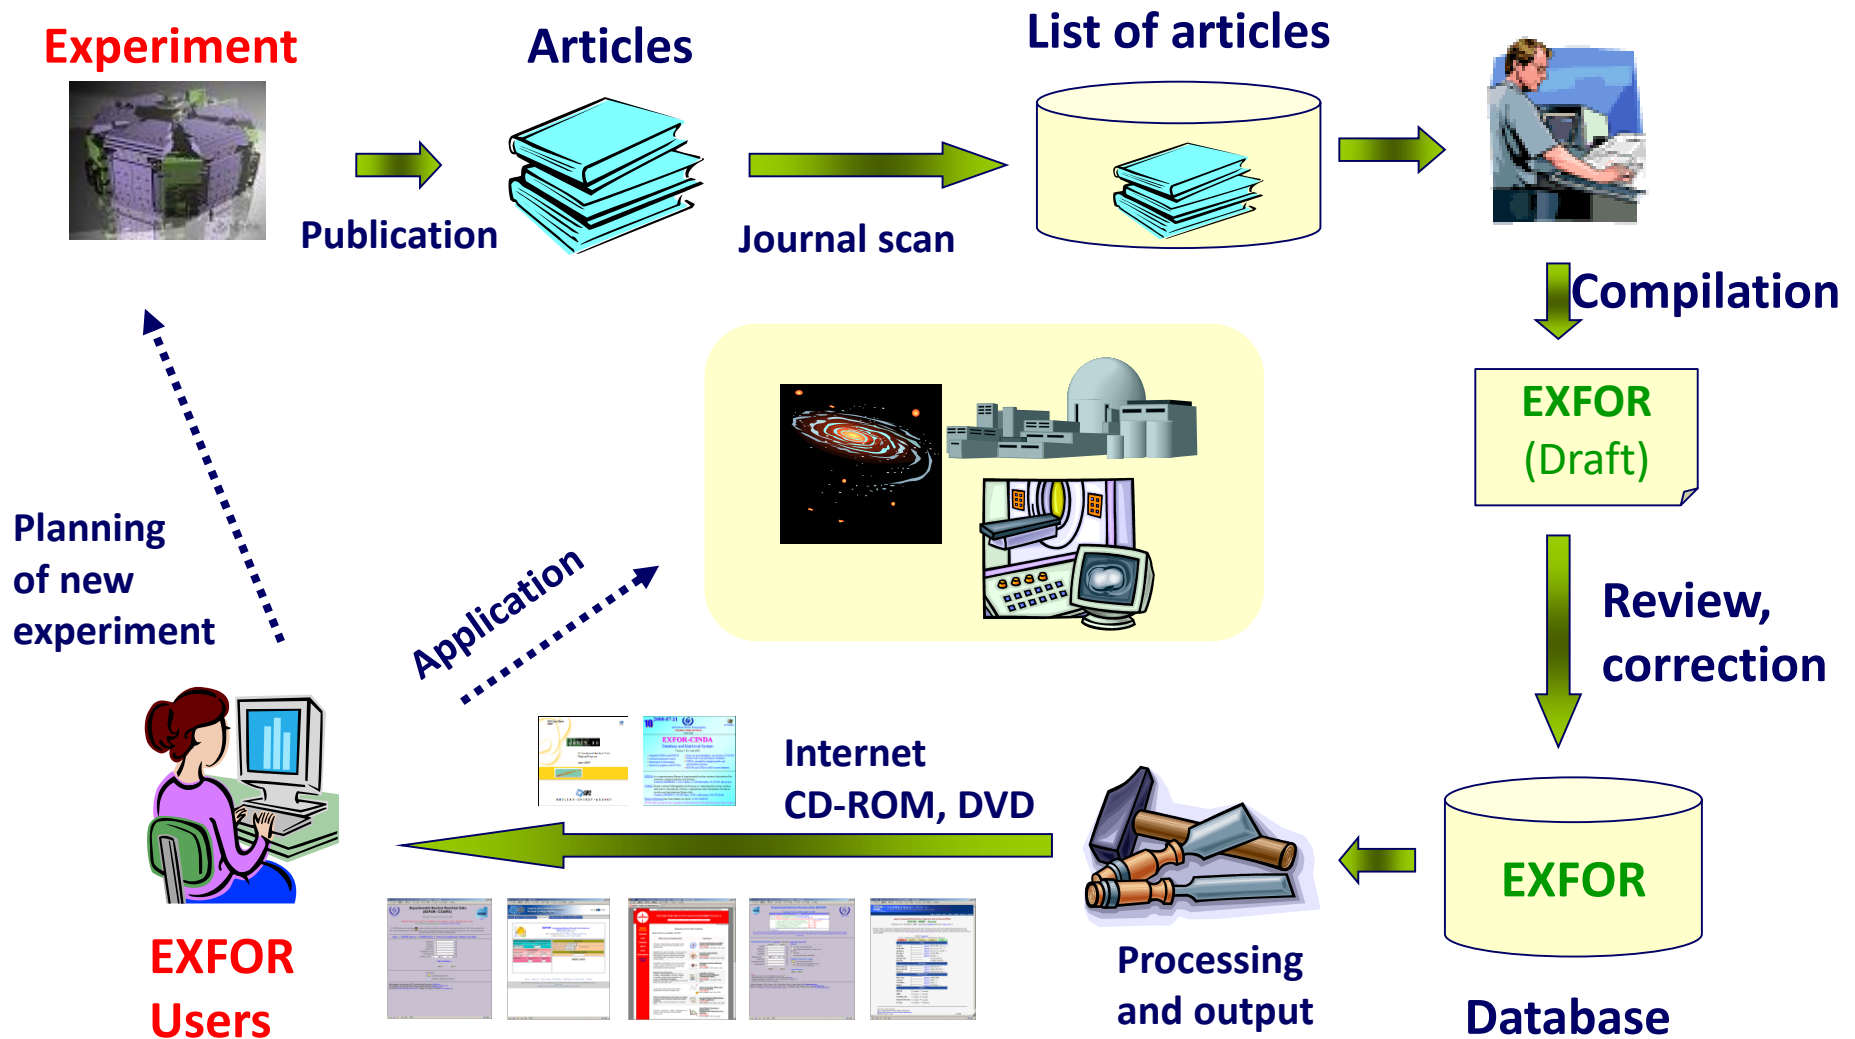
Experiment

Articles

List of articles

Publication

Journal scan

Compilation

EXFOR
(Draft)

Review, correction

Planning of new experiment

Application

Internet
CD-ROM, DVD

EXFOR

Processing and output

Database

EXFOR Users